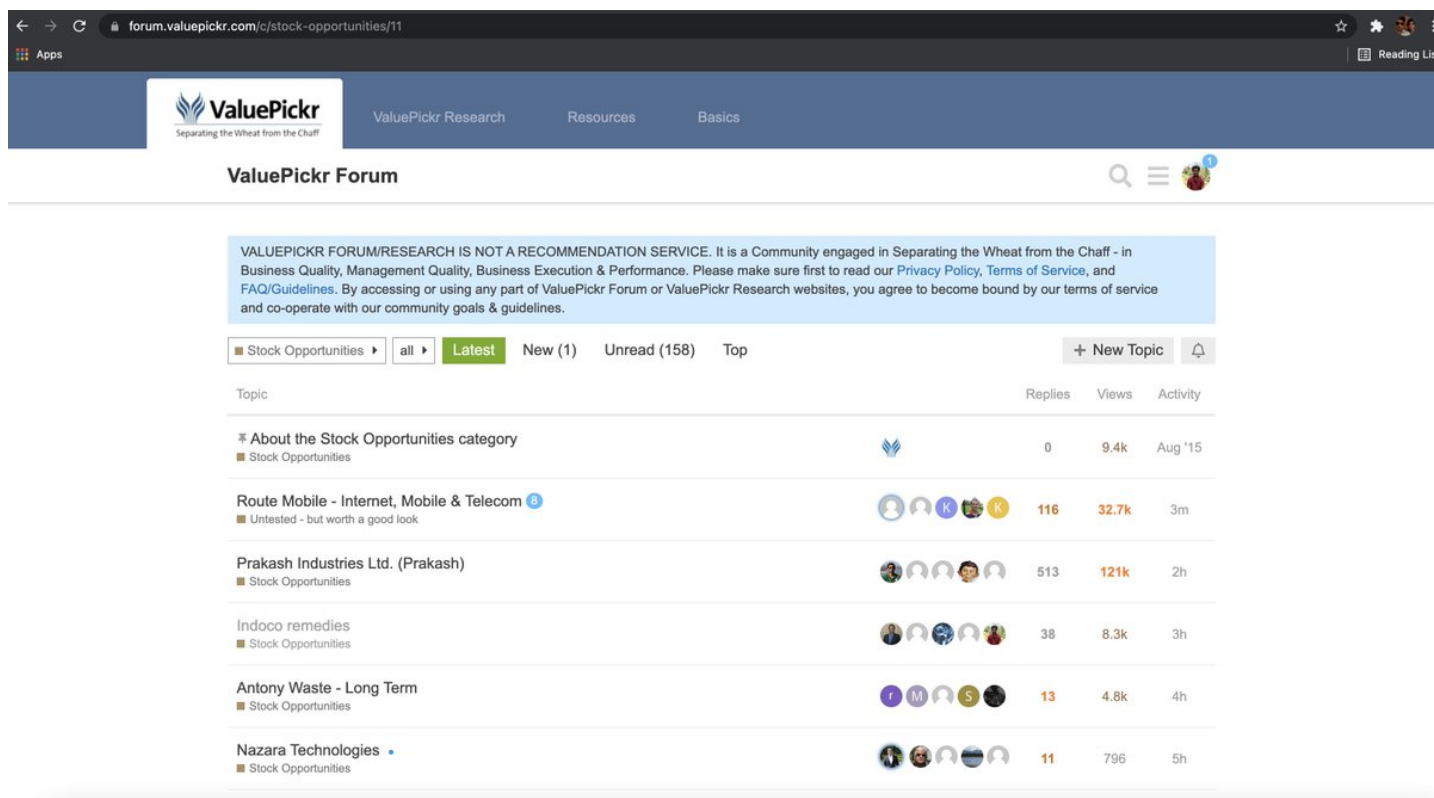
forum.valuepickr.com/c/stock-opportunities/11

Apps

Reading Lis

ValuePickr
Separating the Wheat from the Chaff

ValuePickr Research Resources Basics

ValuePickr Forum

1

VALUEPICKR FORUM/RESEARCH IS NOT A RECOMMENDATION SERVICE. It is a Community engaged in Separating the Wheat from the Chaff - in Business Quality, Management Quality, Business Execution & Performance. Please make sure first to read our Privacy Policy, Terms of Service, and FAQ/Guidelines. By accessing or using any part of ValuePickr Forum or ValuePickr Research websites, you agree to become bound by our terms of service and co-operate with our community goals & guidelines.

Stock Opportunities all Latest New (1) Unread (158) Top + New Topic

| Topic | | Replies | Views | Activity |
|---|---|---|---|---|
| About the Stock Opportunities category<br>Stock Opportunities | | 0 | 9.4k | Aug '15 |
| Route Mobile - Internet, Mobile & Telecom 8<br>Untested - but worth a good look | K K | 116 | 32.7k | 3m |
| Prakash Industries Ltd. (Prakash)<br>Stock Opportunities | | 513 | 121k | 2h |
| Indoco remedies<br>Stock Opportunities | | 38 | 8.3k | 3h |
| Antony Waste - Long Term<br>Stock Opportunities | r M S | 13 | 4.8k | 4h |
| Nazara Technologies<br>Stock Opportunities | | 11 | 796 | 5h |